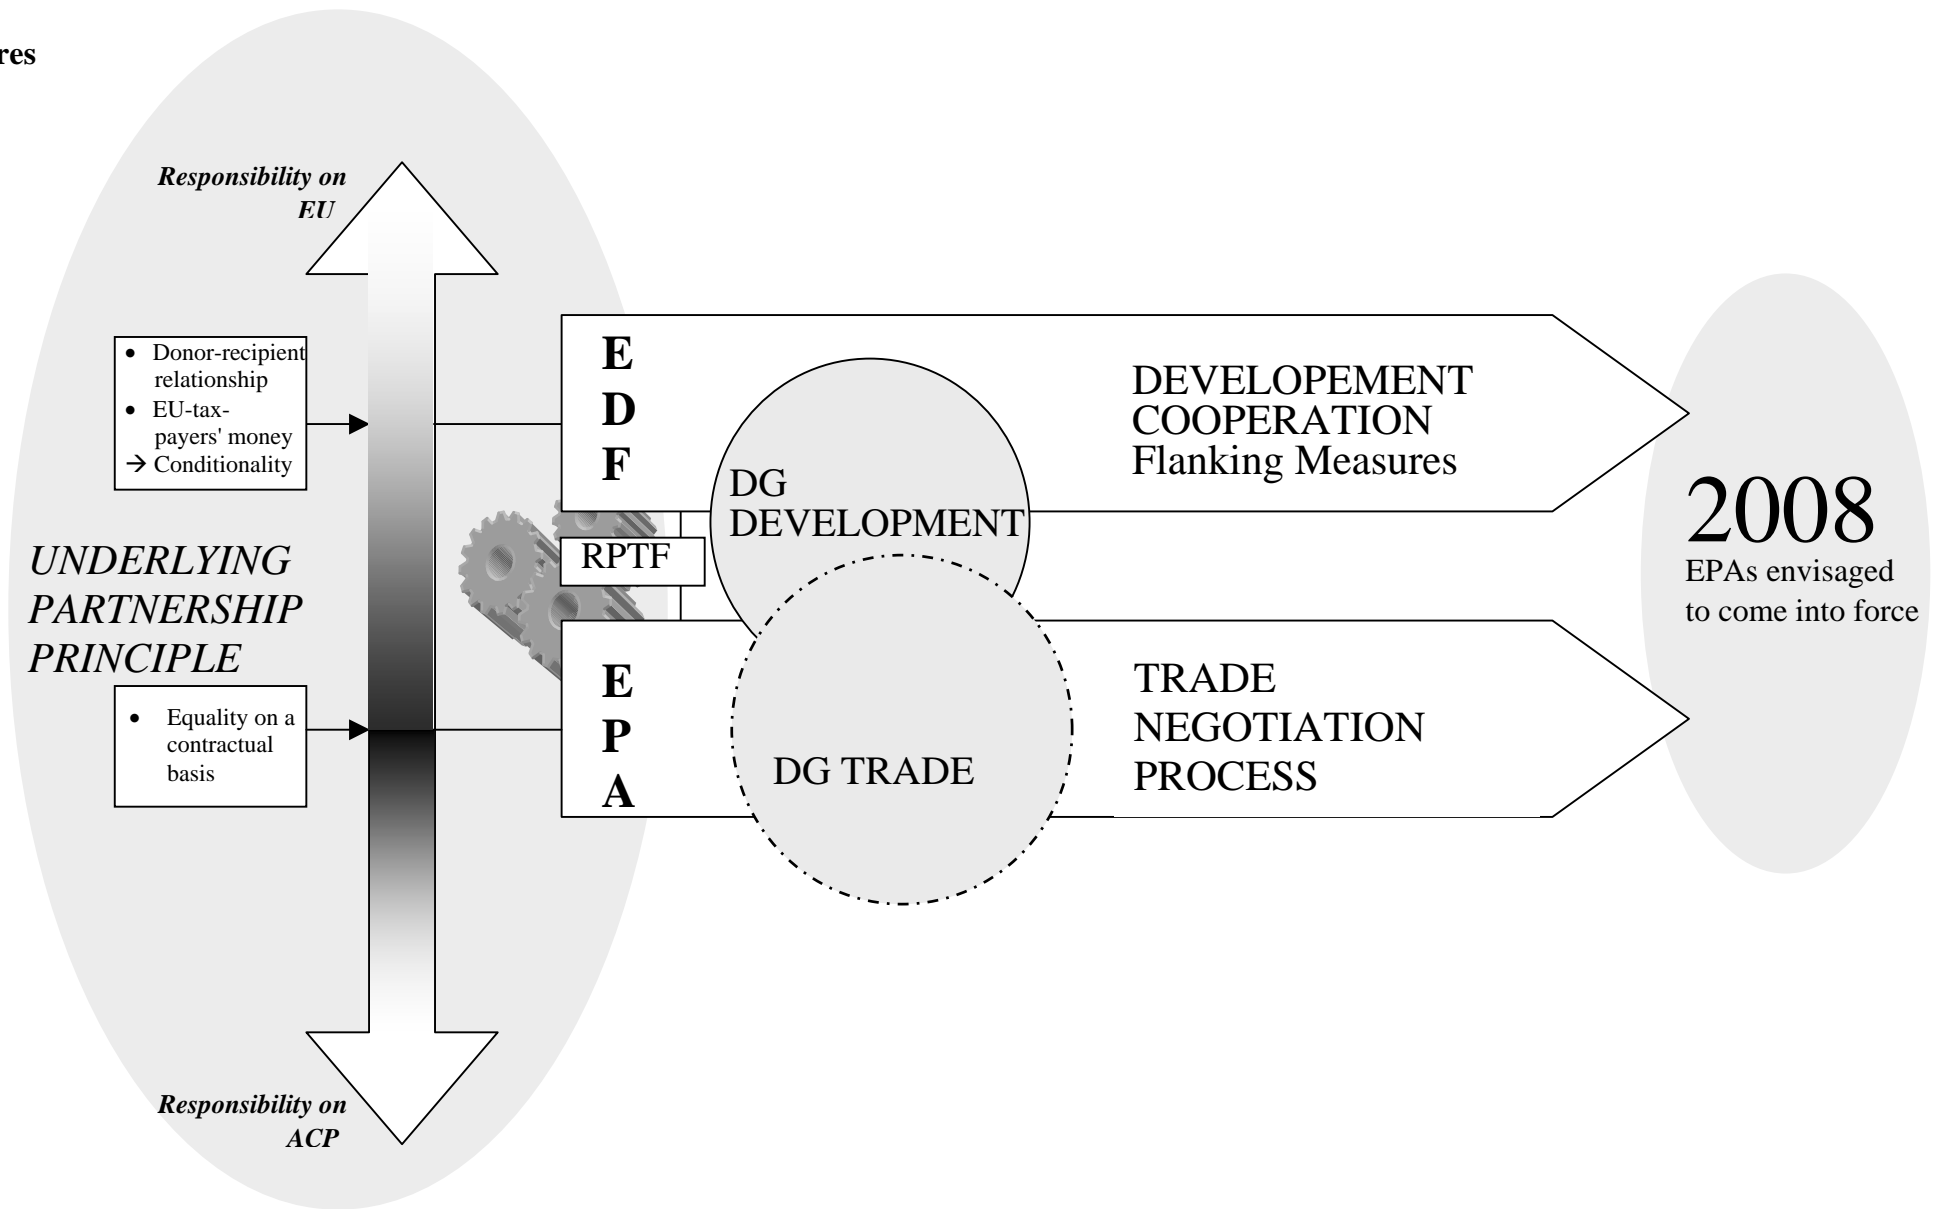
res

Responsibility on EU

• Donor-recipient relationship
• EU-tax-payers' money
→ Conditionality

UNDERLYING PARTNERSHIP PRINCIPLE

• Equality on a contractual basis

Responsibility on ACP

E
D
F

DG DEVELOPMENT

DEVELOPEMENT COOPERATION Flanking Measures

RPTF

E
P
A

DG TRADE

TRADE NEGOTIATION PROCESS

2008
EPAs envisaged to come into force